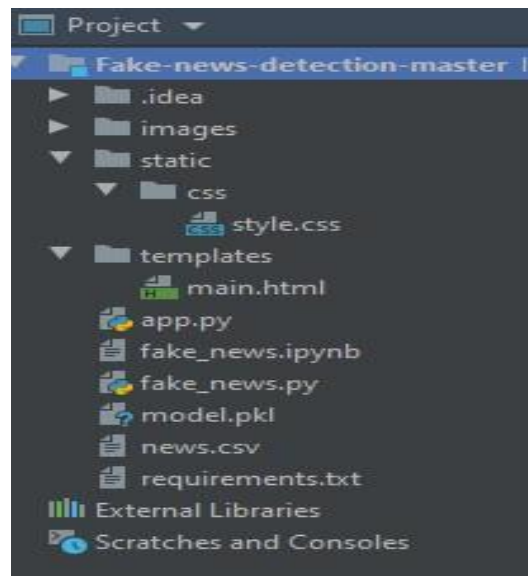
Project
Fake-news-detection-master
.idea
images
static
css
style.css
templates
main.html
app.py
fake_news.ipynb
fake_news.py
model.pkl
news.csv
requirements.txt
External Libraries
Scratches and Consoles